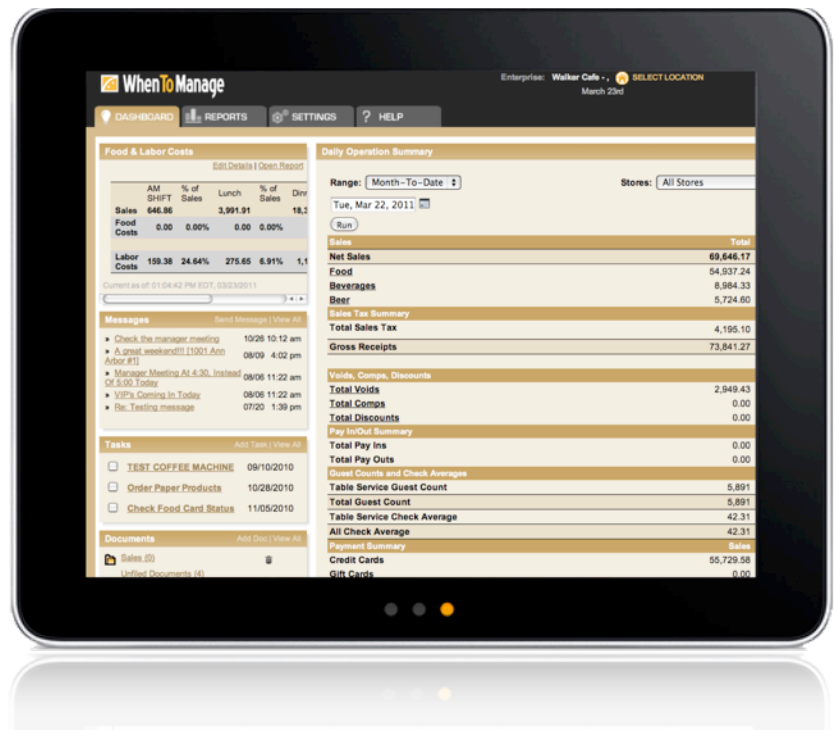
WhenToManage

Enterprise: Walker Cafe - , SELECT LOCATION
March 23rd

DASHBOARD | REPORTS | SETTINGS | HELP

Food & Labor Costs
Edit Details | Open Report

| | AM SHIFT | % of Sales | Lunch | % of Sales | Dinn |
|---|---|---|---|---|---|
| Sales | 646.86 | | 3,991.91 | | 18,3 |
| Food Costs | 0.00 | 0.00% | 0.00 | 0.00% | |
| Labor Costs | 159.38 | 24.64% | 275.65 | 6.91% | 1,1 |

Current as of: 01:04:42 PM EDT, 03/23/2011

Messages
Send Message | View All
- Check the manager meeting 10/26 10:12 am
- A great weekend!!!! [1001 Ann Arbor #1] 08/09 4:02 pm
- Manager Meeting At 4:30, Instead Of 5:00 Today 08/06 11:22 am
- VIP's Coming In Today 08/06 11:22 am
- Re: Testing message 07/20 1:39 pm

Tasks
Add Task | View All
TEST COFFEE MACHINE 09/10/2010
Order Paper Products 10/28/2010
Check Food Card Status 11/05/2010

Documents
Add Doc | View All
Sales (0)
Unfiled Documents (4)

Daily Operation Summary

Range: Month-To-Date
Stores: All Stores
Tue, Mar 22, 2011
Run

| Sales | Total |
|---|---|
| Net Sales | 69,646.17 |
| Food | 54,937.24 |
| Beverages | 8,984.33 |
| Beer | 5,724.60 |
| Sales Tax Summary | |
| Total Sales Tax | 4,195.10 |
| Gross Receipts | 73,841.27 |
| Voids, Comps, Discounts | |
| Total Voids | 2,949.43 |
| Total Comps | 0.00 |
| Total Discounts | 0.00 |
| Pay In/Out Summary | |
| Total Pay Ins | 0.00 |
| Total Pay Outs | 0.00 |
| Guest Counts and Check Averages | |
| Table Service Guest Count | 5,891 |
| Total Guest Count | 5,891 |
| Table Service Check Average | 42.31 |
| All Check Average | 42.31 |
| Payment Summary | Sales |
| Credit Cards | 55,729.56 |
| Gift Cards | 0.00 |